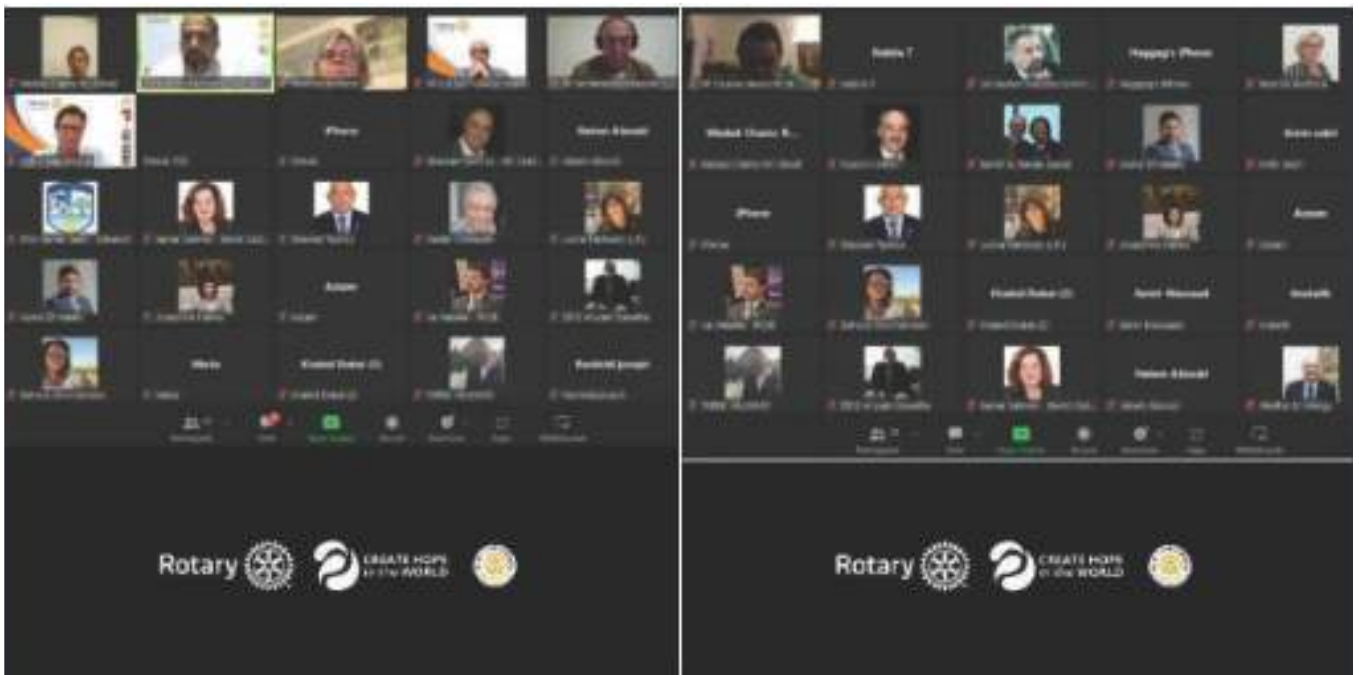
iPhone

Hatem Alloush

Azam

Mola

Khaled Dakar (2)

Rashid Jaoual

Samia 7

Happy's iPhone

Wadad Charo R...

Amin sabri

iPhone

Azam

Khaled Dakar (2)

Amir Massad

Anakib

Hatem Alloush

Rotary

CREATE HOPE in the WORLD

Rotary

CREATE HOPE in the WORLD